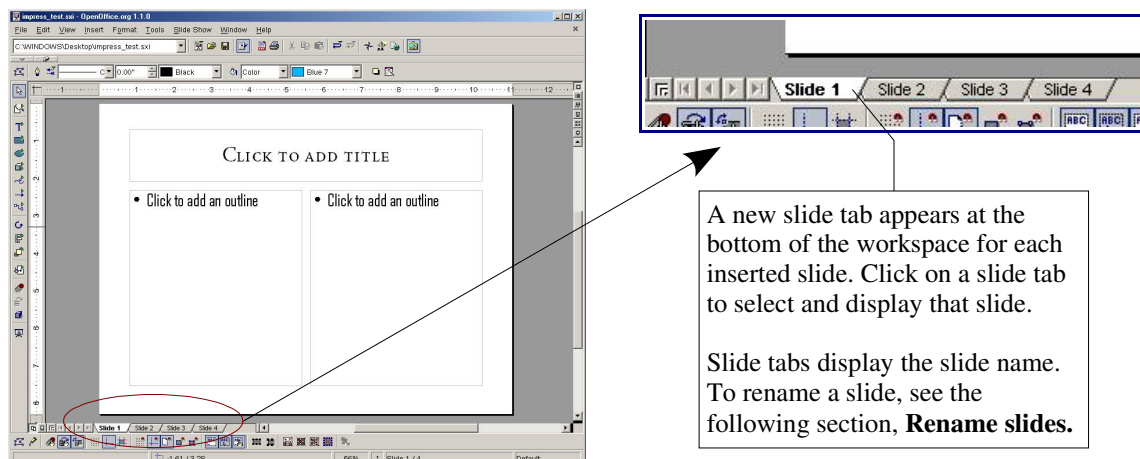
impress_test.sxi - OpenOffice.org 1.1.0

File Edit View Insert Format Tools Slide Show Window Help

C:\WINDOWS\Desktop\impress_test.sxi

0.00" Black Color Blue 7

CLICK TO ADD TITLE

• Click to add an outline

• Click to add an outline

Slide 1 Slide 2 Slide 3 Slide 4

66% Slide 1 / 4 Default

Slide 1 Slide 2 Slide 3 Slide 4

A new slide tab appears at the bottom of the workspace for each inserted slide. Click on a slide tab to select and display that slide.

Slide tabs display the slide name. To rename a slide, see the following section, **Rename slides.**